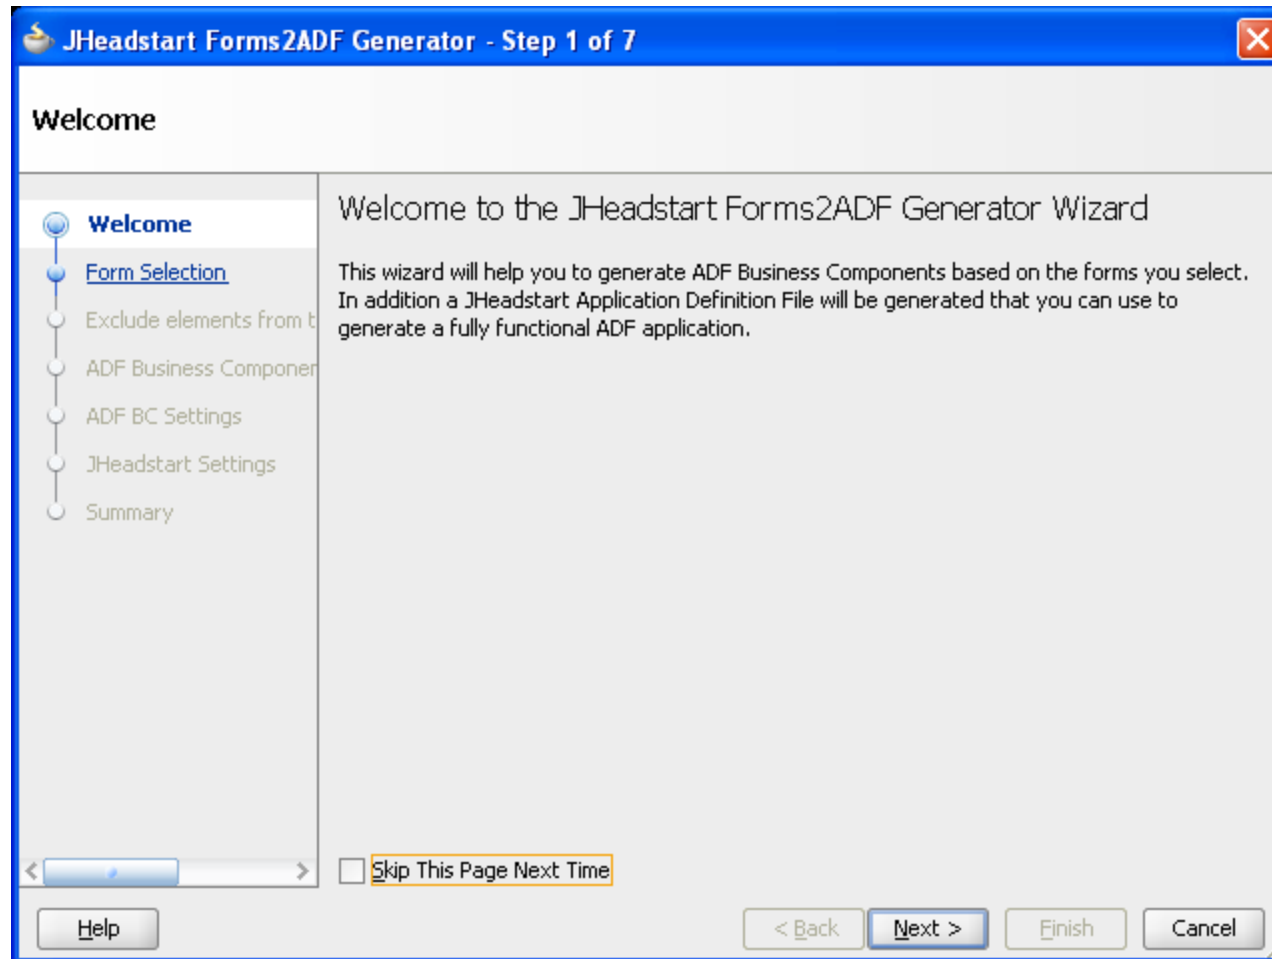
JHeadstart Forms2ADF Generator - Step 1 of 7

Welcome

Welcome

Form Selection

Exclude elements from t

ADF Business Componer

ADF BC Settings

JHeadstart Settings

Summary

Welcome to the JHeadstart Forms2ADF Generator Wizard

This wizard will help you to generate ADF Business Components based on the forms you select. In addition a JHeadstart Application Definition File will be generated that you can use to generate a fully functional ADF application.

Skip This Page Next Time

Help

< Back

Next >

Finish

Cancel